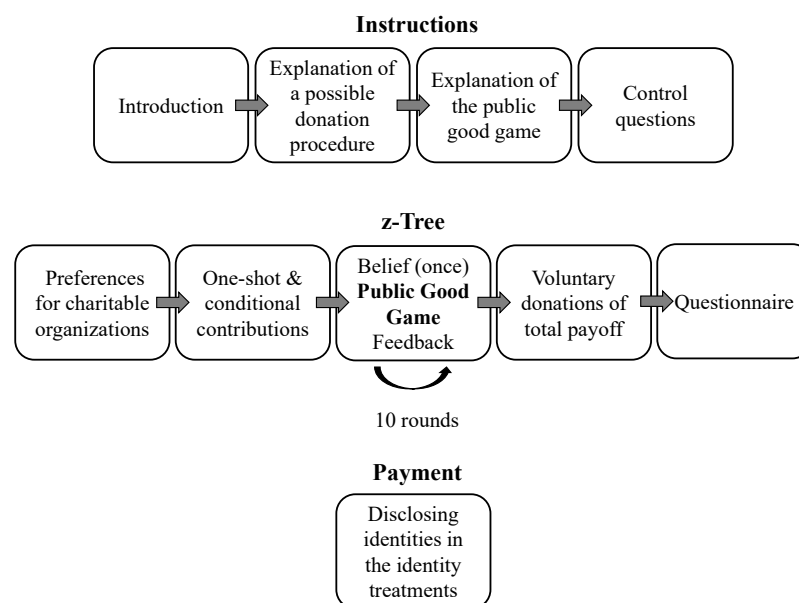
**Instructions**

Introduction

Explanation of a possible donation procedure

Explanation of the public good game

Control questions

**z-Tree**

Preferences for charitable organizations

One-shot & conditional contributions

Belief (once)
**Public Good Game**
Feedback

Voluntary donations of total payoff

Questionnaire

10 rounds

**Payment**

Disclosing identities in the identity treatments